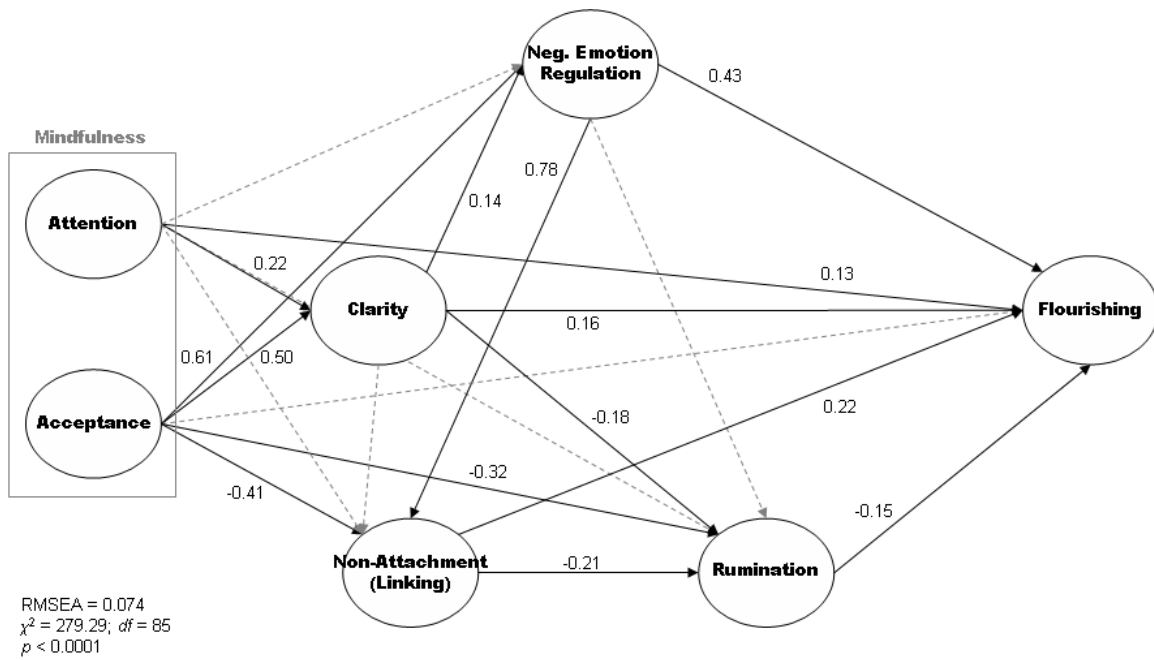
Neg. Emotion Regulation

0.43

Mindfulness

Attention

0.78

0.14

0.22

0.13

Clarity

Flourishing

0.16

0.61

0.50

Acceptance

-0.18

0.22

-0.32

-0.41

-0.15

Non-Attachment (Linking)

-0.21

Rumination

RMSEA = 0.074
$\chi^2$ = 279.29; $df$ = 85
$p$ < 0.0001